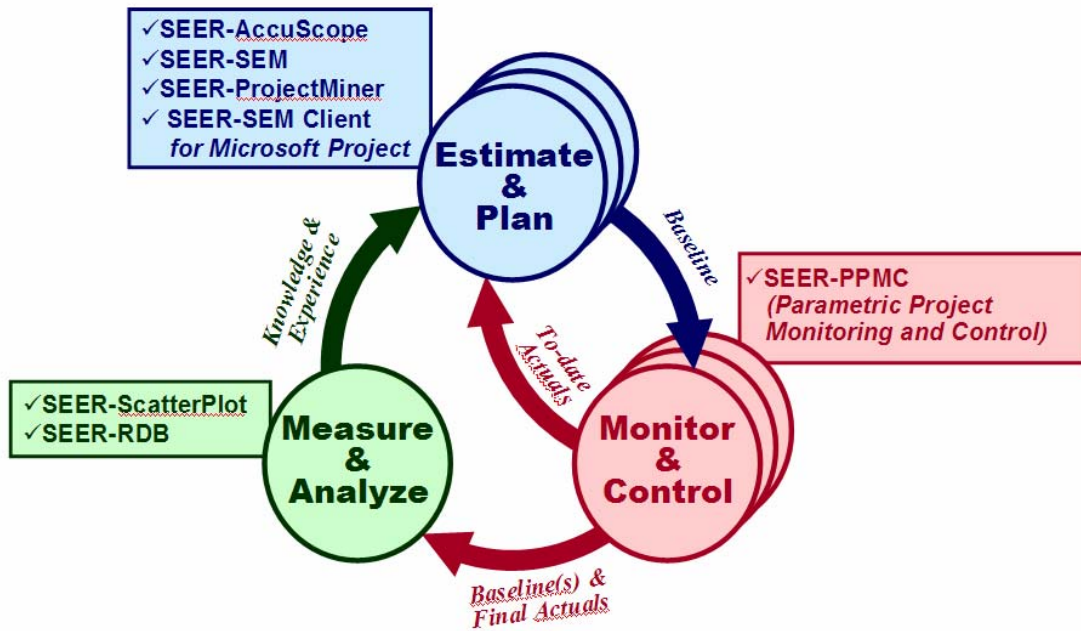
✓SEER-AccuScope
✓SEER-SEM
✓SEER-ProjectMiner
✓ SEER-SEM Client for Microsoft Project

Estimate & Plan

Baseline

✓SEER-PPMC (Parametric Project Monitoring and Control)

Knowledge & Experience

To-date Actuals

✓SEER-ScatterPlot
✓SEER-RDB

Measure & Analyze

Monitor & Control

Baseline(s) & Final Actuals